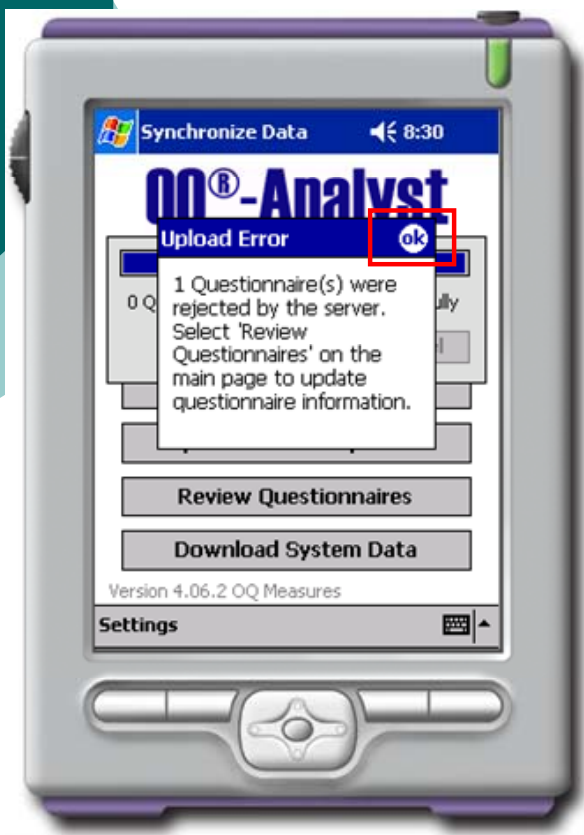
Synchronize Data 8:30

OQ®-Analyst

Upload Error ok

1 Questionnaire(s) were rejected by the server. Select 'Review Questionnaires' on the main page to update questionnaire information.

0 Q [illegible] ully

Review Questionnaires

Download System Data

Version 4.06.2 OQ Measures

Settings